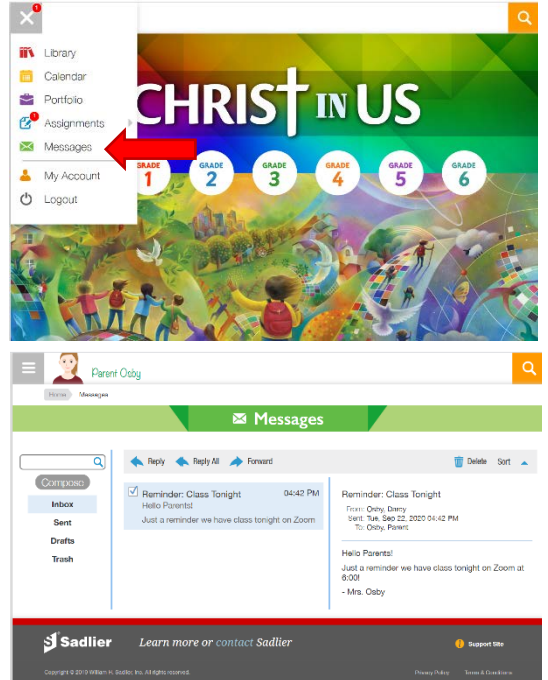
1
Library
Calendar
Portfolio
1
Assignments
Messages
My Account
Logout

CHRIST IN US
GRADE 1
GRADE 2
GRADE 3
GRADE 4
GRADE 5
GRADE 6

Parent Osby
Home Messages
Messages
Compose
Inbox
Sent
Drafts
Trash
Reply
Reply All
Forward
Delete
Sort
Reminder: Class Tonight
04:42 PM
Hello Parents!
Just a reminder we have class tonight on Zoom
Reminder: Class Tonight
From: Osby, Darcy
Sent: Tue, Sep 22, 2020 04:42 PM
To: Osby, Parent
Hello Parents!
Just a reminder we have class tonight on Zoom at 6:00!
- Mrs. Osby

Sadlier
Learn more or contact Sadlier
Support Site
Copyright © 2019 William H. Sadlier, Inc. All rights reserved.
Privacy Policy
Terms & Conditions